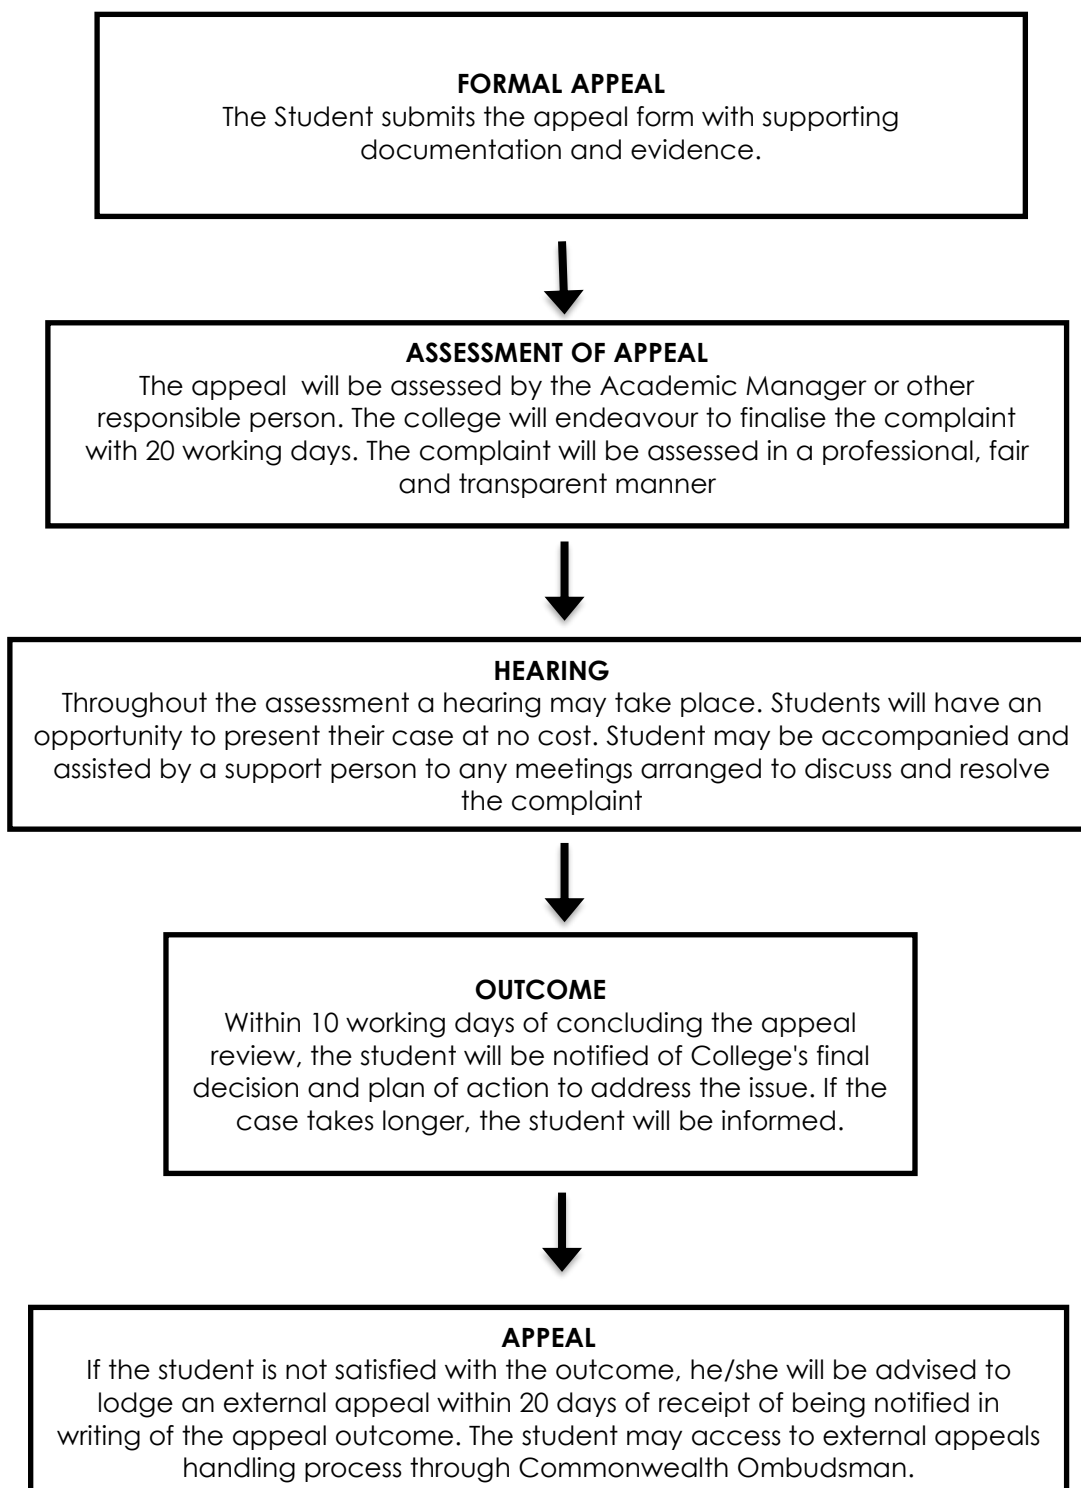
FORMAL APPEAL
The Student submits the appeal form with supporting documentation and evidence.

ASSESSMENT OF APPEAL
The appeal  will be assessed by the Academic Manager or other responsible person. The college will endeavour to finalise the complaint with 20 working days. The complaint will be assessed in a professional, fair and transparent manner

HEARING
Throughout the assessment a hearing may take place. Students will have an opportunity to present their case at no cost. Student may be accompanied and assisted by a support person to any meetings arranged to discuss and resolve the complaint

OUTCOME
Within 10 working days of concluding the appeal review, the student will be notified of College's final decision and plan of action to address the issue. If the case takes longer, the student will be informed.

APPEAL
If the student is not satisfied with the outcome, he/she will be advised to lodge an external appeal within 20 days of receipt of being notified in writing of the appeal outcome. The student may access to external appeals handling process through Commonwealth Ombudsman.